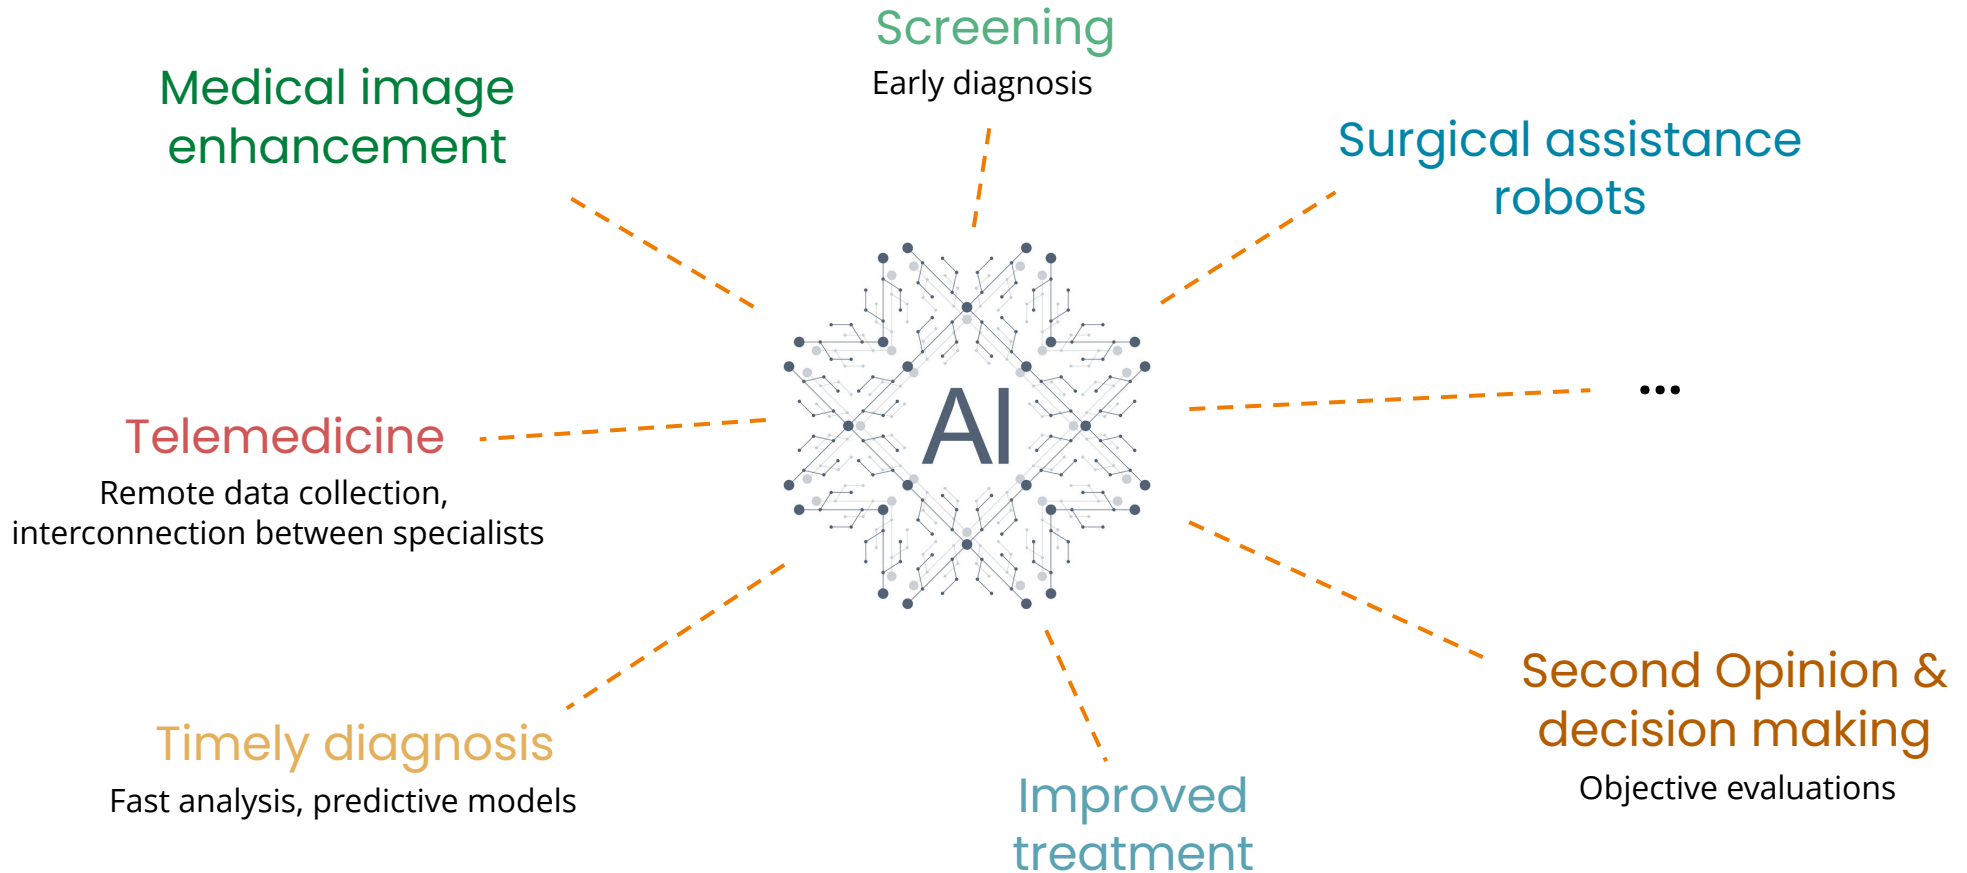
Screening
Early diagnosis

Medical image enhancement

Surgical assistance robots

AI

Telemedicine
Remote data collection, interconnection between specialists

...

Timely diagnosis
Fast analysis, predictive models

Improved treatment

Second Opinion & decision making
Objective evaluations